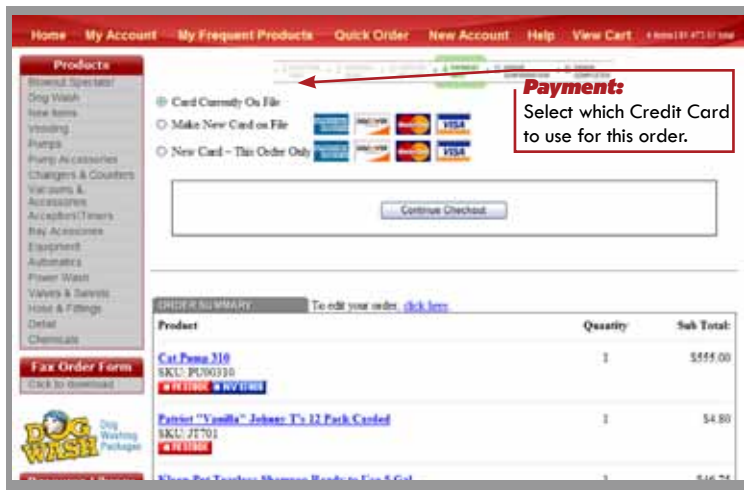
Home My Account My Frequent Products Quick Order New Account Help View Cart 4 items | $1,471.57 total

Products
Blowout Specials!
Dog Wash
New Items
Vending
Pumps
Pump Accessories
Changers & Counters
Vacuums & Accessories
Acceptors/Timers
Bay Accessories
Equipment
Automatics
Power Wash
Valves & Swivels
Hose & Fittings
Detail
Chemicals

Fax Order Form
Click to download

DOG WASH Dog Washing Packages

Payment:
Select which Credit Card to use for this order.

Card Currently On File
Make New Card on File
New Card – This Order Only

Continue Checkout

ORDER SUMMARY To edit your order, click here

| Product | Quantity | Sub Total: |
|---|---|---|
| Cat Pump 310 SKU: PU00310 IN STOCK NEW ITEM | 1 | $555.00 |
| Patriot "Vanilla" Johnny T's 12 Pack Carded SKU: JT701 IN STOCK | 1 | $4.80 |
| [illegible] | 1 | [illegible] |